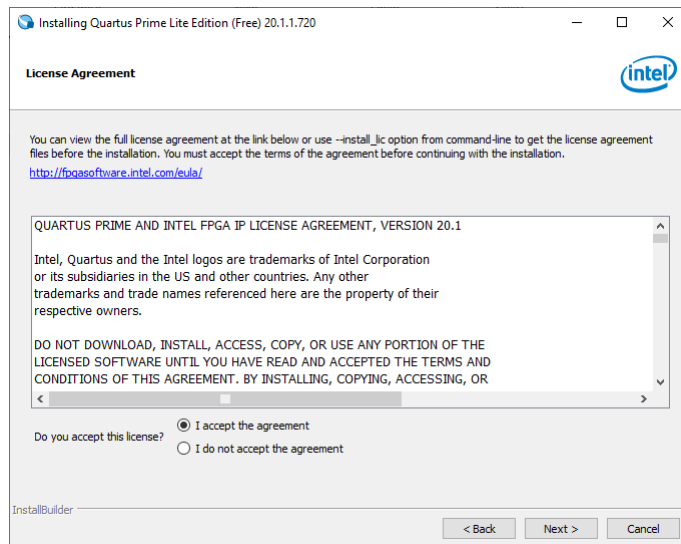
Installing Quartus Prime Lite Edition (Free) 20.1.1.720

License Agreement

intel

You can view the full license agreement at the link below or use --install_lic option from command-line to get the license agreement files before the installation. You must accept the terms of the agreement before continuing with the installation.

http://fpgasoftware.intel.com/eula/

QUARTUS PRIME AND INTEL FPGA IP LICENSE AGREEMENT, VERSION 20.1

Intel, Quartus and the Intel logos are trademarks of Intel Corporation or its subsidiaries in the US and other countries. Any other trademarks and trade names referenced here are the property of their respective owners.

DO NOT DOWNLOAD, INSTALL, ACCESS, COPY, OR USE ANY PORTION OF THE LICENSED SOFTWARE UNTIL YOU HAVE READ AND ACCEPTED THE TERMS AND CONDITIONS OF THIS AGREEMENT. BY INSTALLING, COPYING, ACCESSING, OR

Do you accept this license?

I accept the agreement

I do not accept the agreement

InstallBuilder

< Back

Next >

Cancel